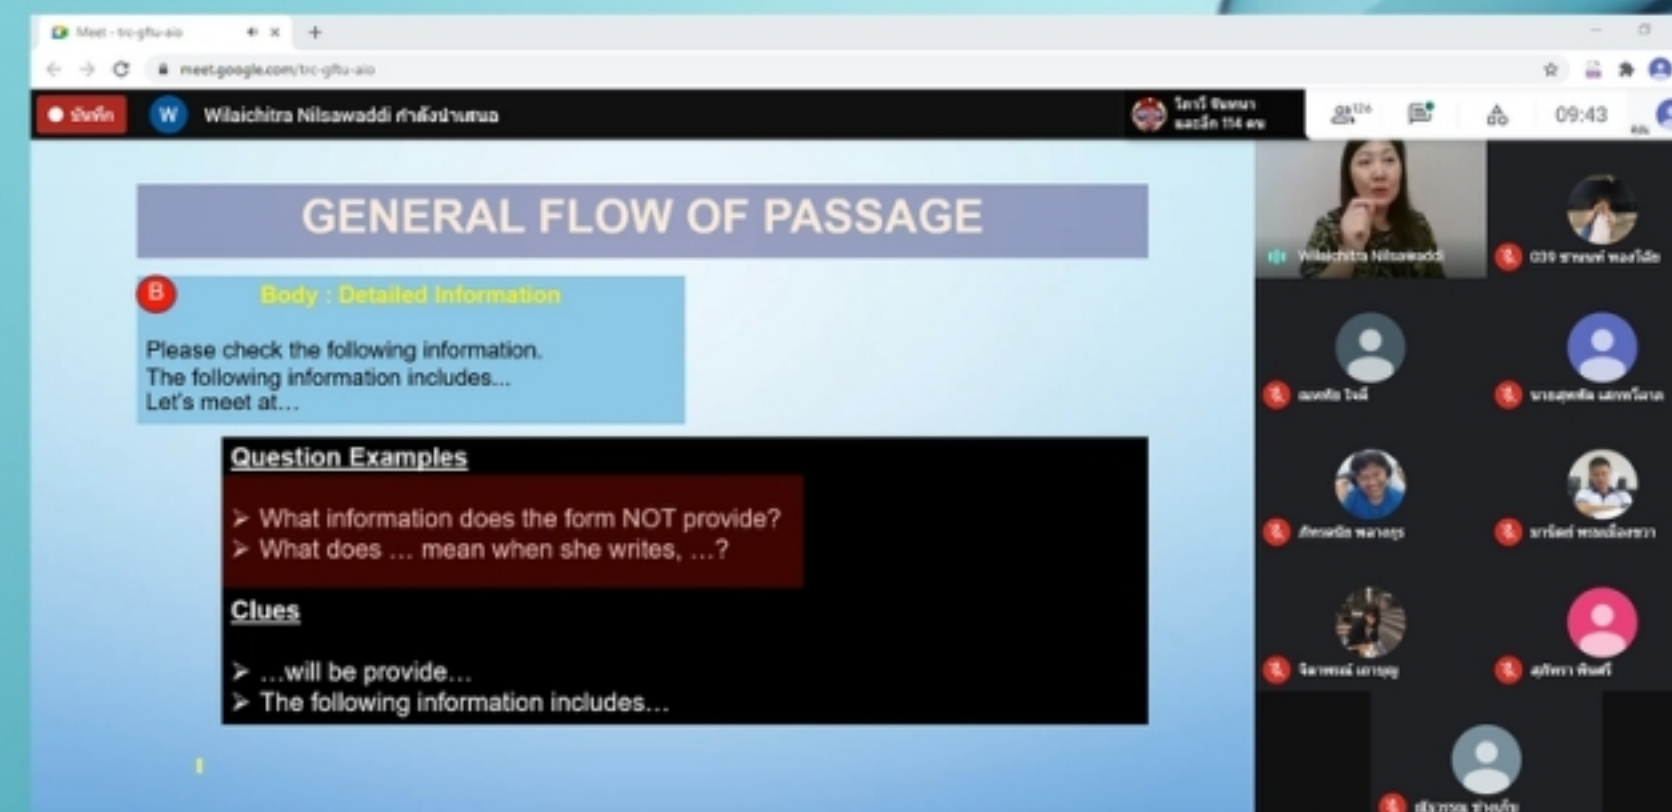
Meet - trc-gftu-aio

meet.google.com/trc-gftu-aio

บันทึก

W Wilaichitra Nilsawaddi กำลังนำเสนอ

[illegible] และอีก 114 คน

09:43

GENERAL FLOW OF PASSAGE

B

Body : Detailed Information

Please check the following information.
The following information includes...
Let's meet at…

Question Examples

➢ What information does the form NOT provide?
➢ What does … mean when she writes, …?

Clues

➢ …will be provide…
➢ The following information includes…

Wilaichitra Nilsawaddi

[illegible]

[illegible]

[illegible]

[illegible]

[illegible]

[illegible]

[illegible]

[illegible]